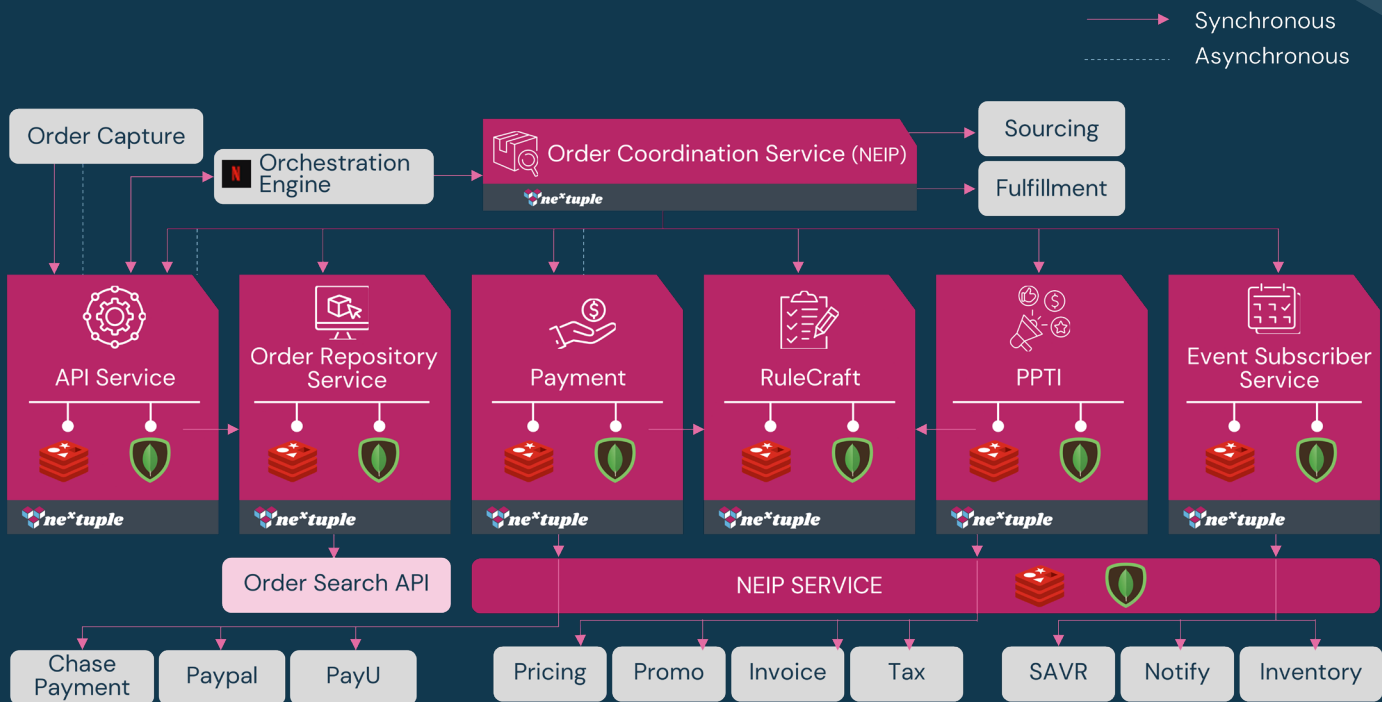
Synchronous
Asynchronous

Order Capture

Orchestration Engine

Order Coordination Service (NEIP)
nextuple

Sourcing

Fulfillment

API Service
nextuple

Order Repository Service
nextuple

Payment
nextuple

RuleCraft
nextuple

PPTI
nextuple

Event Subscriber Service
nextuple

Order Search API

NEIP SERVICE

Chase Payment

Paypal

PayU

Pricing

Promo

Invoice

Tax

SAVR

Notify

Inventory